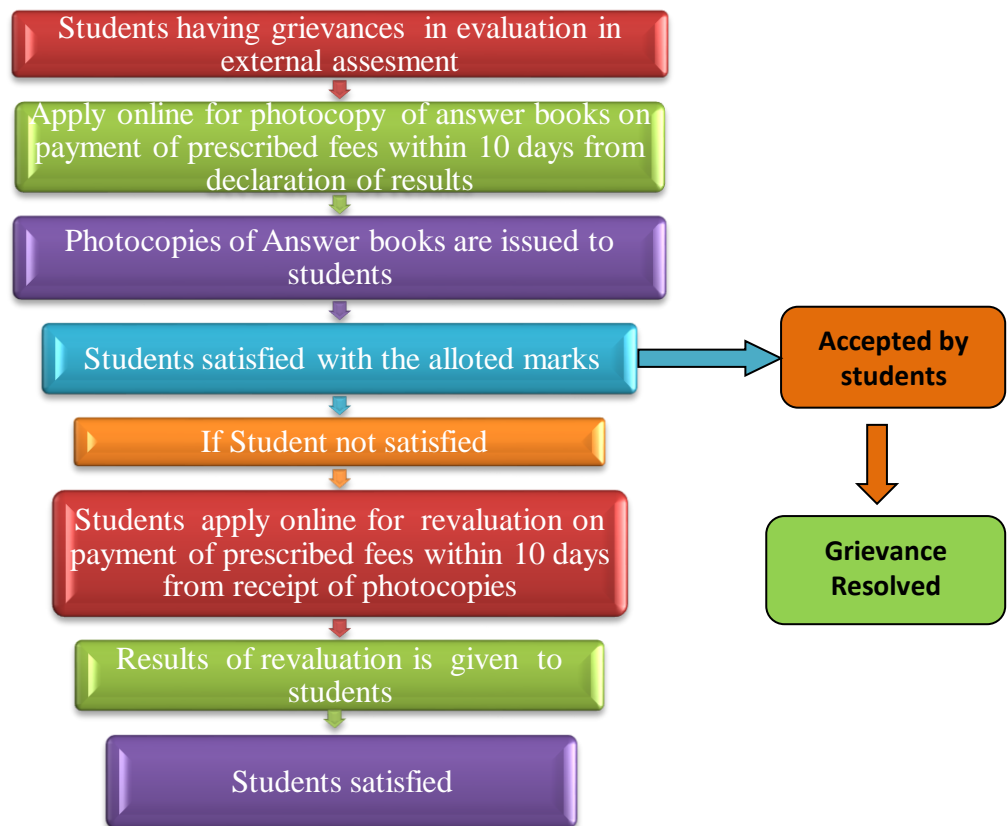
Students having grievances in evaluation in external assesment

Apply online for photocopy of answer books on payment of prescribed fees within 10 days from declaration of results

Photocopies of Answer books are issued to students

Students satisfied with the alloted marks

Accepted by students

Grievance Resolved

If Student not satisfied

Students apply online for revaluation on payment of prescribed fees within 10 days from receipt of photocopies

Results of revaluation is given to students

Students satisfied